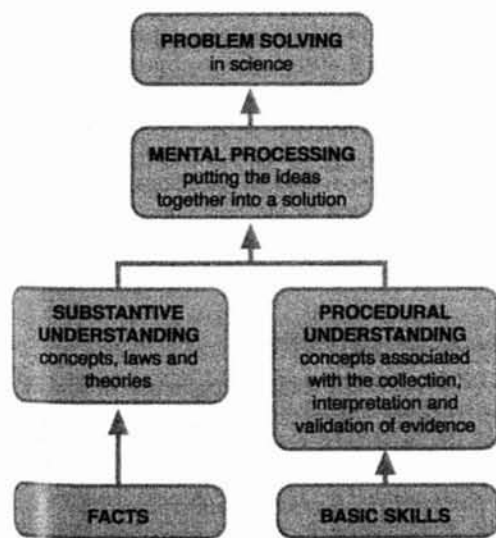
PROBLEM SOLVING
in science

MENTAL PROCESSING
putting the ideas together into a solution

SUBSTANTIVE UNDERSTANDING
concepts, laws and theories

PROCEDURAL UNDERSTANDING
concepts associated with the collection, interpretation and validation of evidence

FACTS

BASIC SKILLS